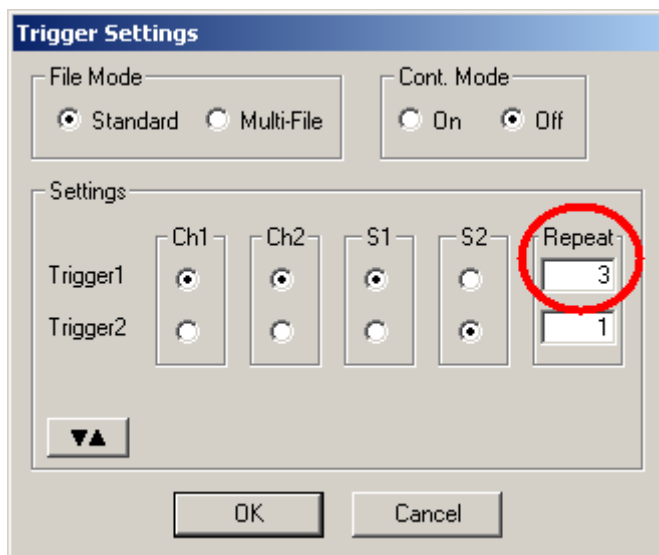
Trigger Settings

File Mode
Standard
Multi-File

Cont. Mode
On
Off

Settings

| | Ch1 | Ch2 | S1 | S2 | Repeat |
|---|---|---|---|---|---|
| Trigger1 | | | | | 3 |
| Trigger2 | | | | | 1 |

▼▲

OK
Cancel